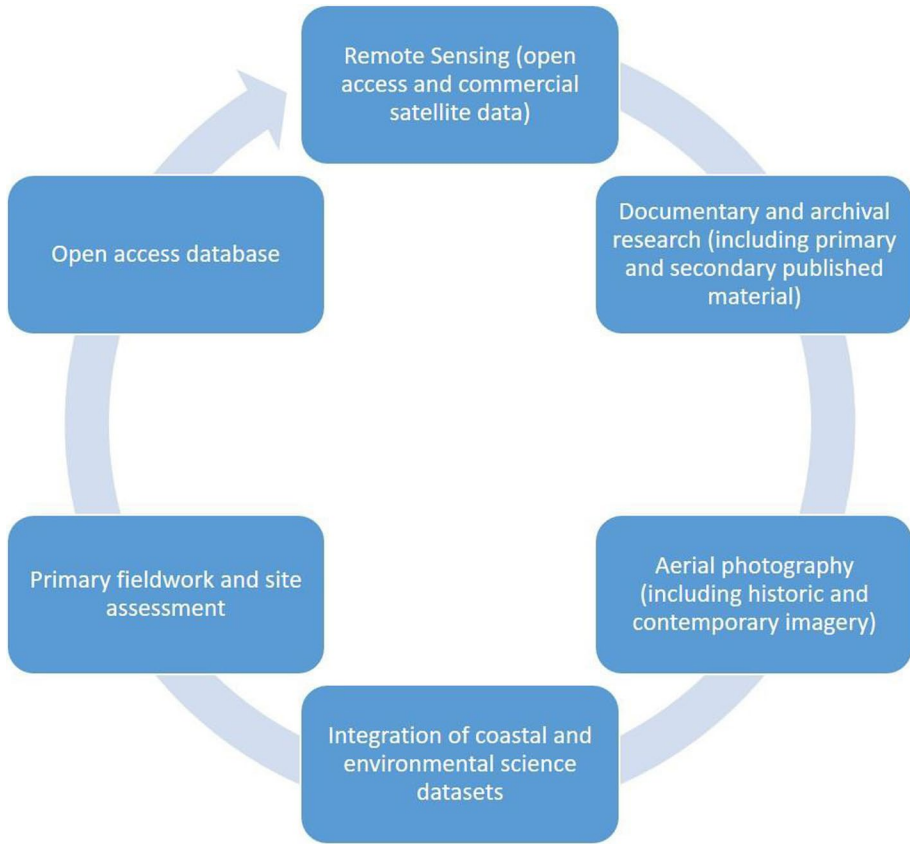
Remote Sensing (open access and commercial satellite data)

Documentary and archival research (including primary and secondary published material)

Aerial photography (including historic and contemporary imagery)

Integration of coastal and environmental science datasets

Primary fieldwork and site assessment

Open access database